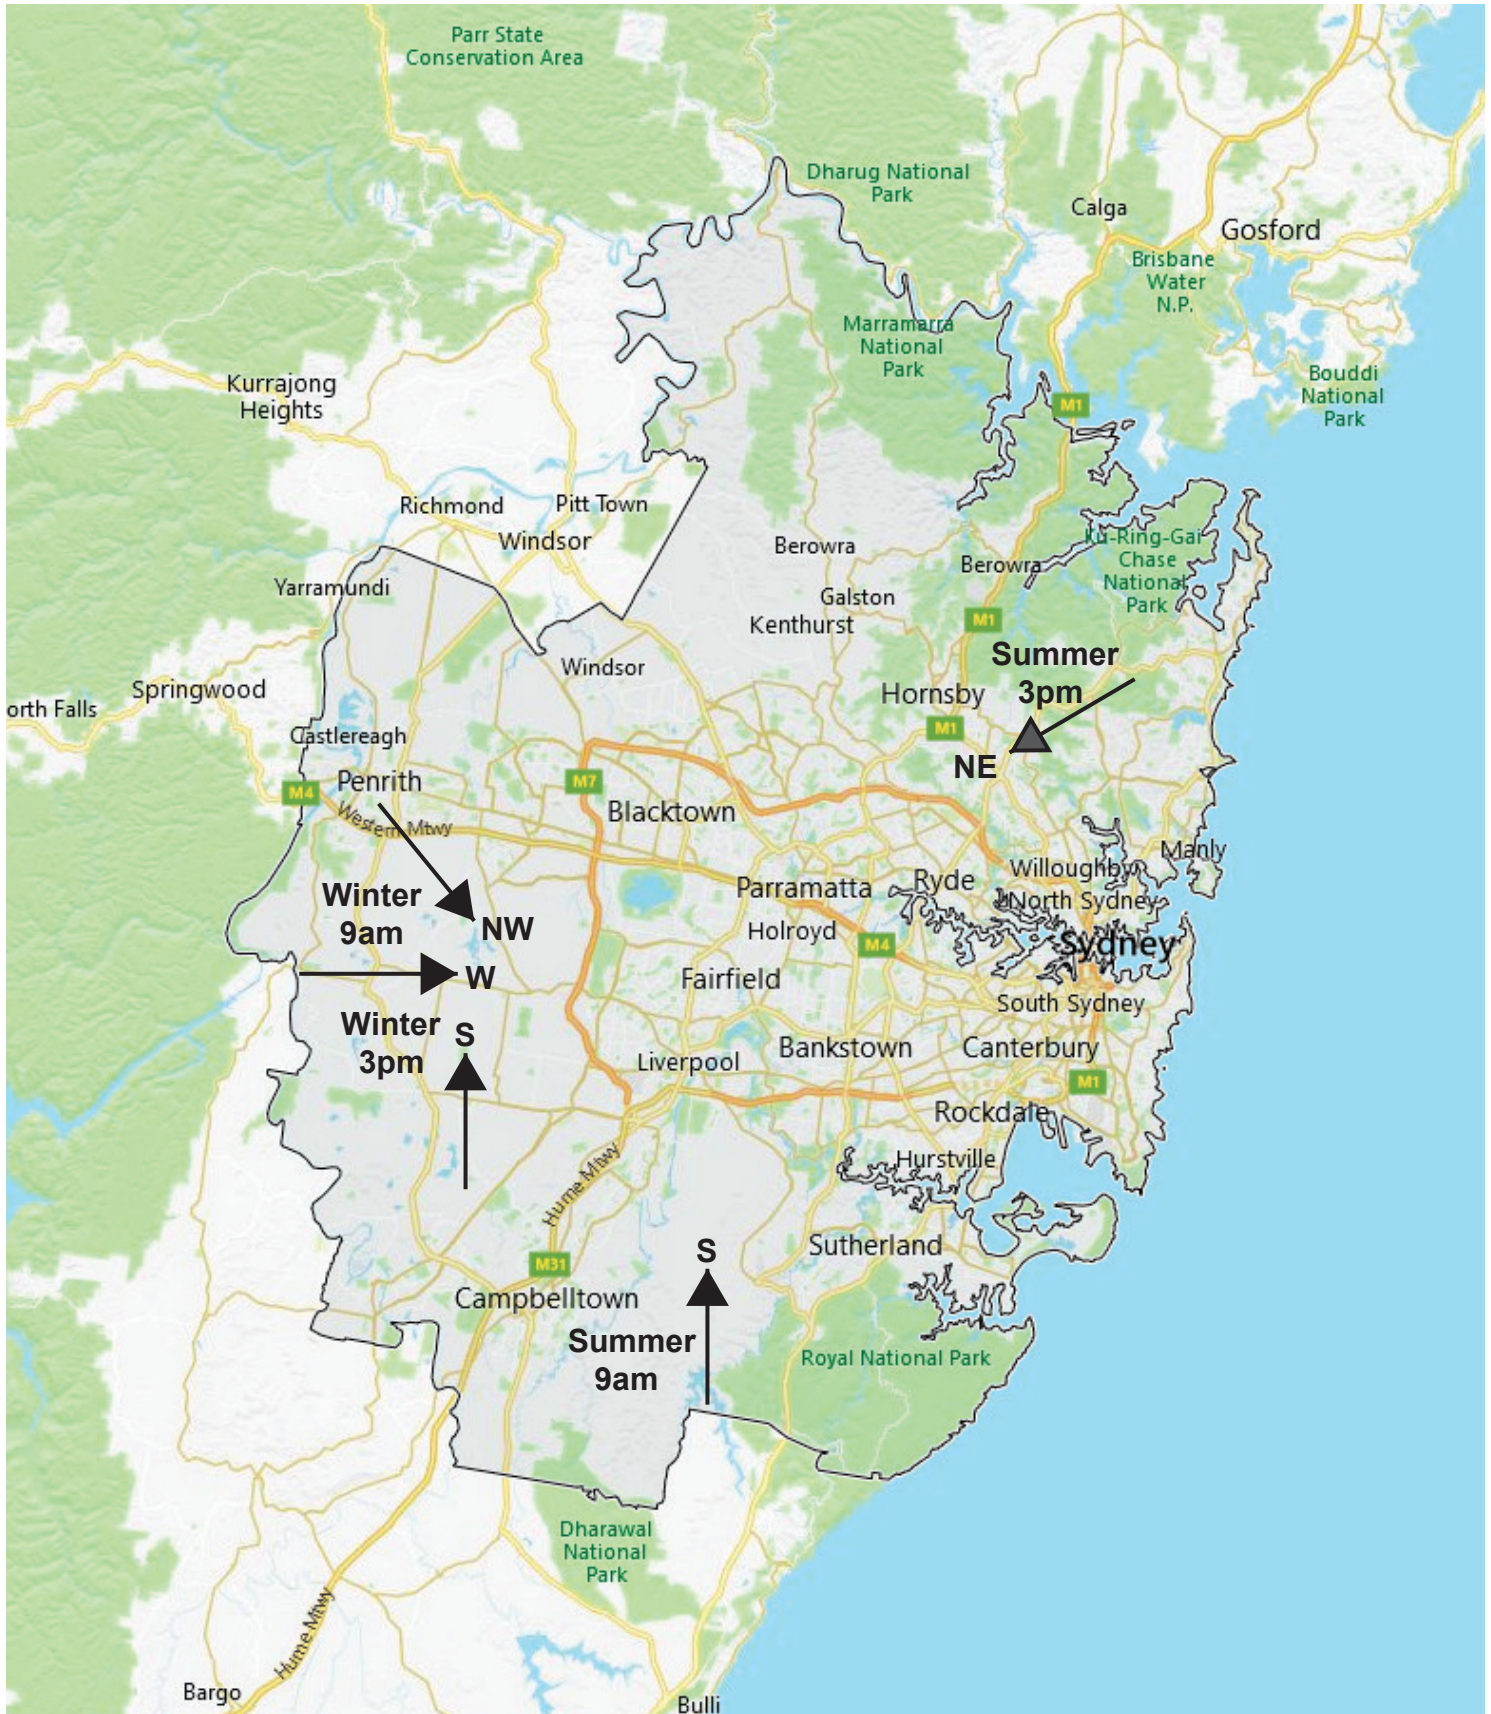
Parr State Conservation Area

Dharug National Park

Calga

Gosford

Brisbane Water N.P.

Marramarra National Park

Bouddi National Park

M1

Kurrajong Heights

Richmond

Pitt Town

Windsor

Berowra

Berowra

Ku-Ring-Gai Chase National Park

Yarramundi

Galston

Kenthurst

M1

Windsor

Summer 3pm

orth Falls

Springwood

Hornsby

Castlereagh

M1

NE

Penrith

M4

M7

Western Mtwy

Blacktown

Manly

Willoughby

Winter 9am

Parramatta

Ryde

North Sydney

NW

Holroyd

M4

Sydney

W

Fairfield

South Sydney

Winter 3pm

S

Bankstown

Canterbury

Liverpool

M1

Rockdale

Hurstville

Hume Mtwy

S

Sutherland

M31

Campbelltown

Summer 9am

Royal National Park

Dharawal National Park

Hume Mtwy

Bargo

Bulli